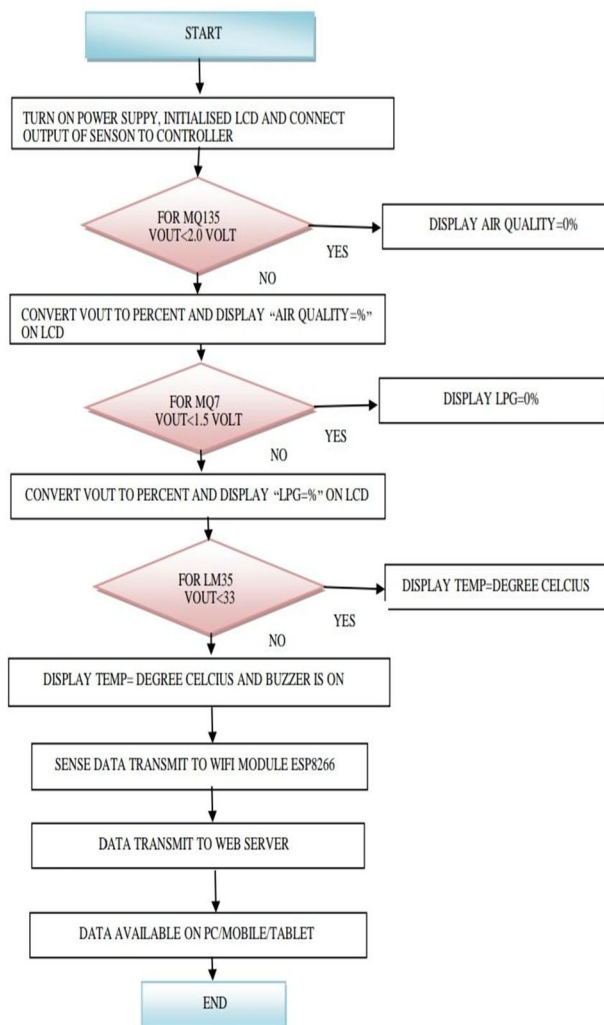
START

TURN ON POWER SUPPY, INITIALISED LCD AND CONNECT OUTPUT OF SENSON TO CONTROLLER

FOR MQ135
VOUT<2.0 VOLT

YES

DISPLAY AIR QUALITY=0%

NO

CONVERT VOUT TO PERCENT AND DISPLAY "AIR QUALITY=%" ON LCD

FOR MQ7
VOUT<1.5 VOLT

YES

DISPLAY LPG=0%

NO

CONVERT VOUT TO PERCENT AND DISPLAY "LPG=%" ON LCD

FOR LM35
VOUT<33

YES

DISPLAY TEMP=DEGREE CELCIUS

NO

DISPLAY TEMP= DEGREE CELCIUS AND BUZZER IS ON

SENSE DATA TRANSMIT TO WIFI MODULE ESP8266

DATA TRANSMIT TO WEB SERVER

DATA AVAILABLE ON PC/MOBILE/TABLET

END